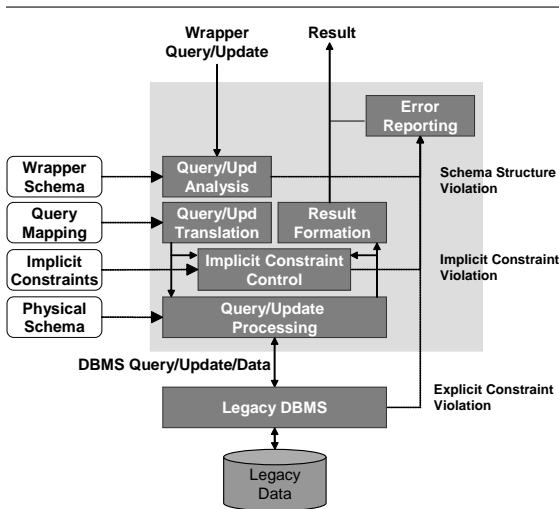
Wrapper Query/Update

Result

Error Reporting

Wrapper Schema

Query/Upd Analysis

Schema Structure Violation

Query Mapping

Query/Upd Translation

Result Formation

Implicit Constraints

Implicit Constraint Control

Implicit Constraint Violation

Physical Schema

Query/Update Processing

DBMS Query/Update/Data

Explicit Constraint Violation

Legacy DBMS

Legacy Data